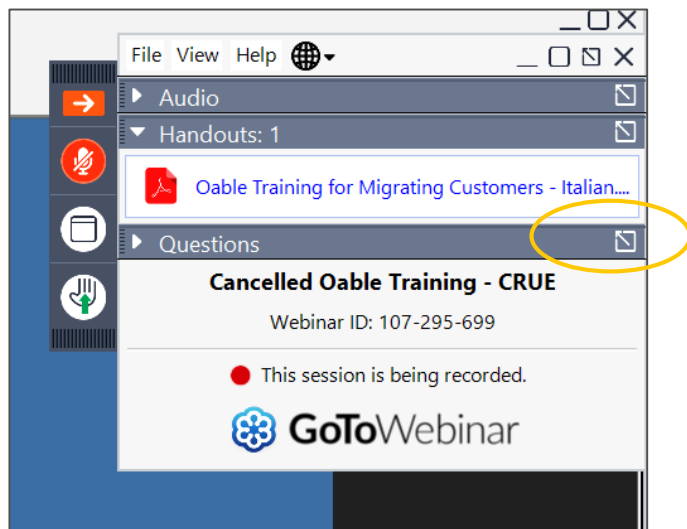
File View Help

Audio

Handouts: 1

Oable Training for Migrating Customers - Italian....

Questions

Cancelled Oable Training - CRUE

Webinar ID: 107-295-699

This session is being recorded.

GoToWebinar